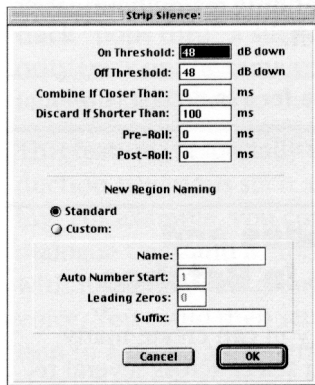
Strip Silence:

On Threshold: 48 dB down
Off Threshold: 48 dB down
Combine If Closer Than: 0 ms
Discard If Shorter Than: 100 ms
Pre-Roll: 0 ms
Post-Roll: 0 ms

New Region Naming

Standard
Custom:

Name:
Auto Number Start: 1
Leading Zeros: 0
Suffix:

Cancel OK